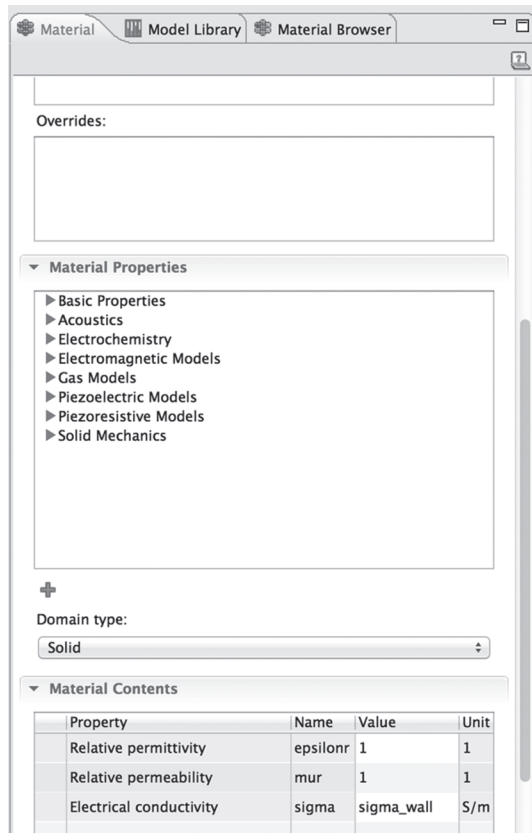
Material | Model Library | Material Browser

Overrides:

Material Properties

Basic Properties
Acoustics
Electrochemistry
Electromagnetic Models
Gas Models
Piezoelectric Models
Piezoresistive Models
Solid Mechanics

Domain type:

Solid

Material Contents

| | Property | Name | Value | Unit |
|---|---|---|---|---|
| | Relative permittivity | epsilonr | 1 | 1 |
| | Relative permeability | mur | 1 | 1 |
| | Electrical conductivity | sigma | sigma_wall | S/m |